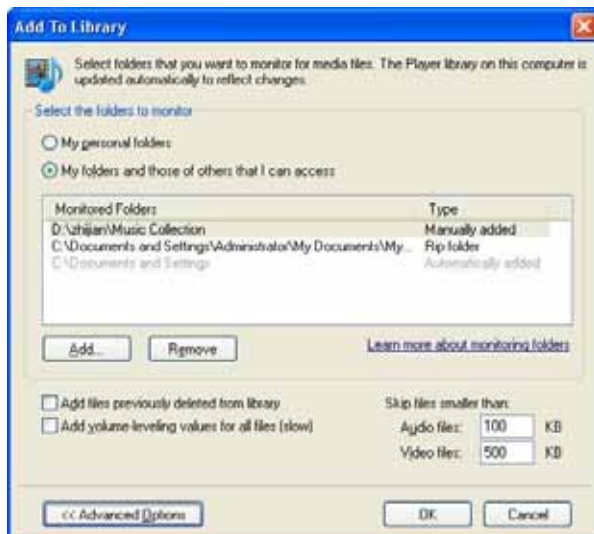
Add To Library

Select folders that you want to monitor for media files. The Player library on this computer is updated automatically to reflect changes.

Select the folders to monitor

My personal folders

My folders and those of others that I can access

| Monitored Folders | Type |
|---|---|
| D:\zhijian\Music Collection | Manually added |
| C:\Documents and Settings\Administrator\My Documents\My... | Rip folder |
| C:\Documents and Settings | Automatically added |

Add...

Remove

Learn more about monitoring folders

Add files previously deleted from library

Add volume-leveling values for all files (slow)

Skip files smaller than:

Audio files: 100 KB

Video files: 500 KB

<< Advanced Options

OK

Cancel